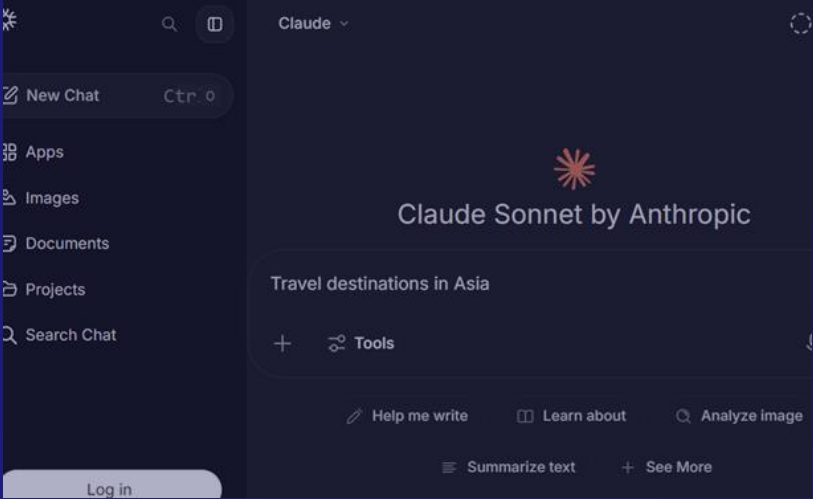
Claude

New Chat Ctrl O

Apps

Images

Documents

Projects

Search Chat

Log in

Claude Sonnet by Anthropic

Travel destinations in Asia

Tools

Help me write

Learn about

Analyze image

Summarize text

See More